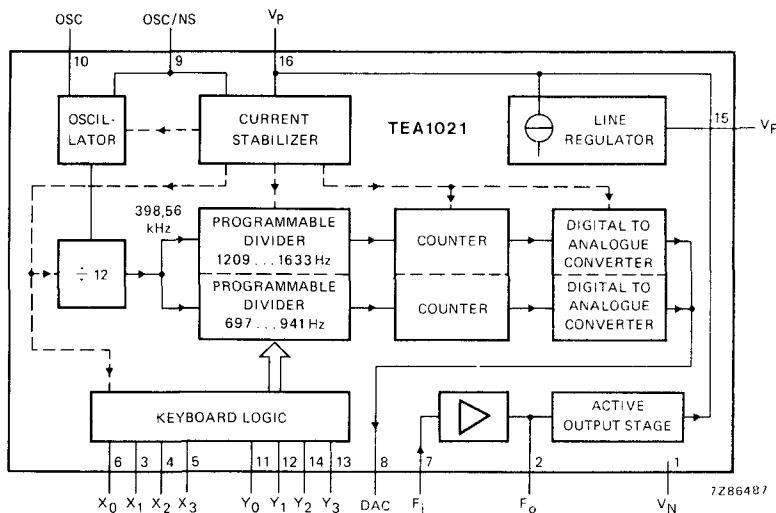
OSC
OSC/NS
$V_P$
10
9
16
OSCILLATOR
CURRENT STABILIZER
TEA1021
LINE REGULATOR
15
$V_F$
398,56 kHz
$\div$ 12
PROGRAMMABLE DIVIDER 1209 . . . 1633 Hz
PROGRAMMABLE DIVIDER 697 . . . 941 Hz
COUNTER
COUNTER
DIGITAL TO ANALOGUE CONVERTER
DIGITAL TO ANALOGUE CONVERTER
KEYBOARD LOGIC
ACTIVE OUTPUT STAGE
6
3
4
5
11
1
12
14
13
8
7
2
1
$X_0$
$X_1$
$X_2$
$X_3$
$Y_0$
$Y_1$
$Y_2$
$Y_3$
DAC
$F_i$
$F_o$
$V_N$
7Z86487